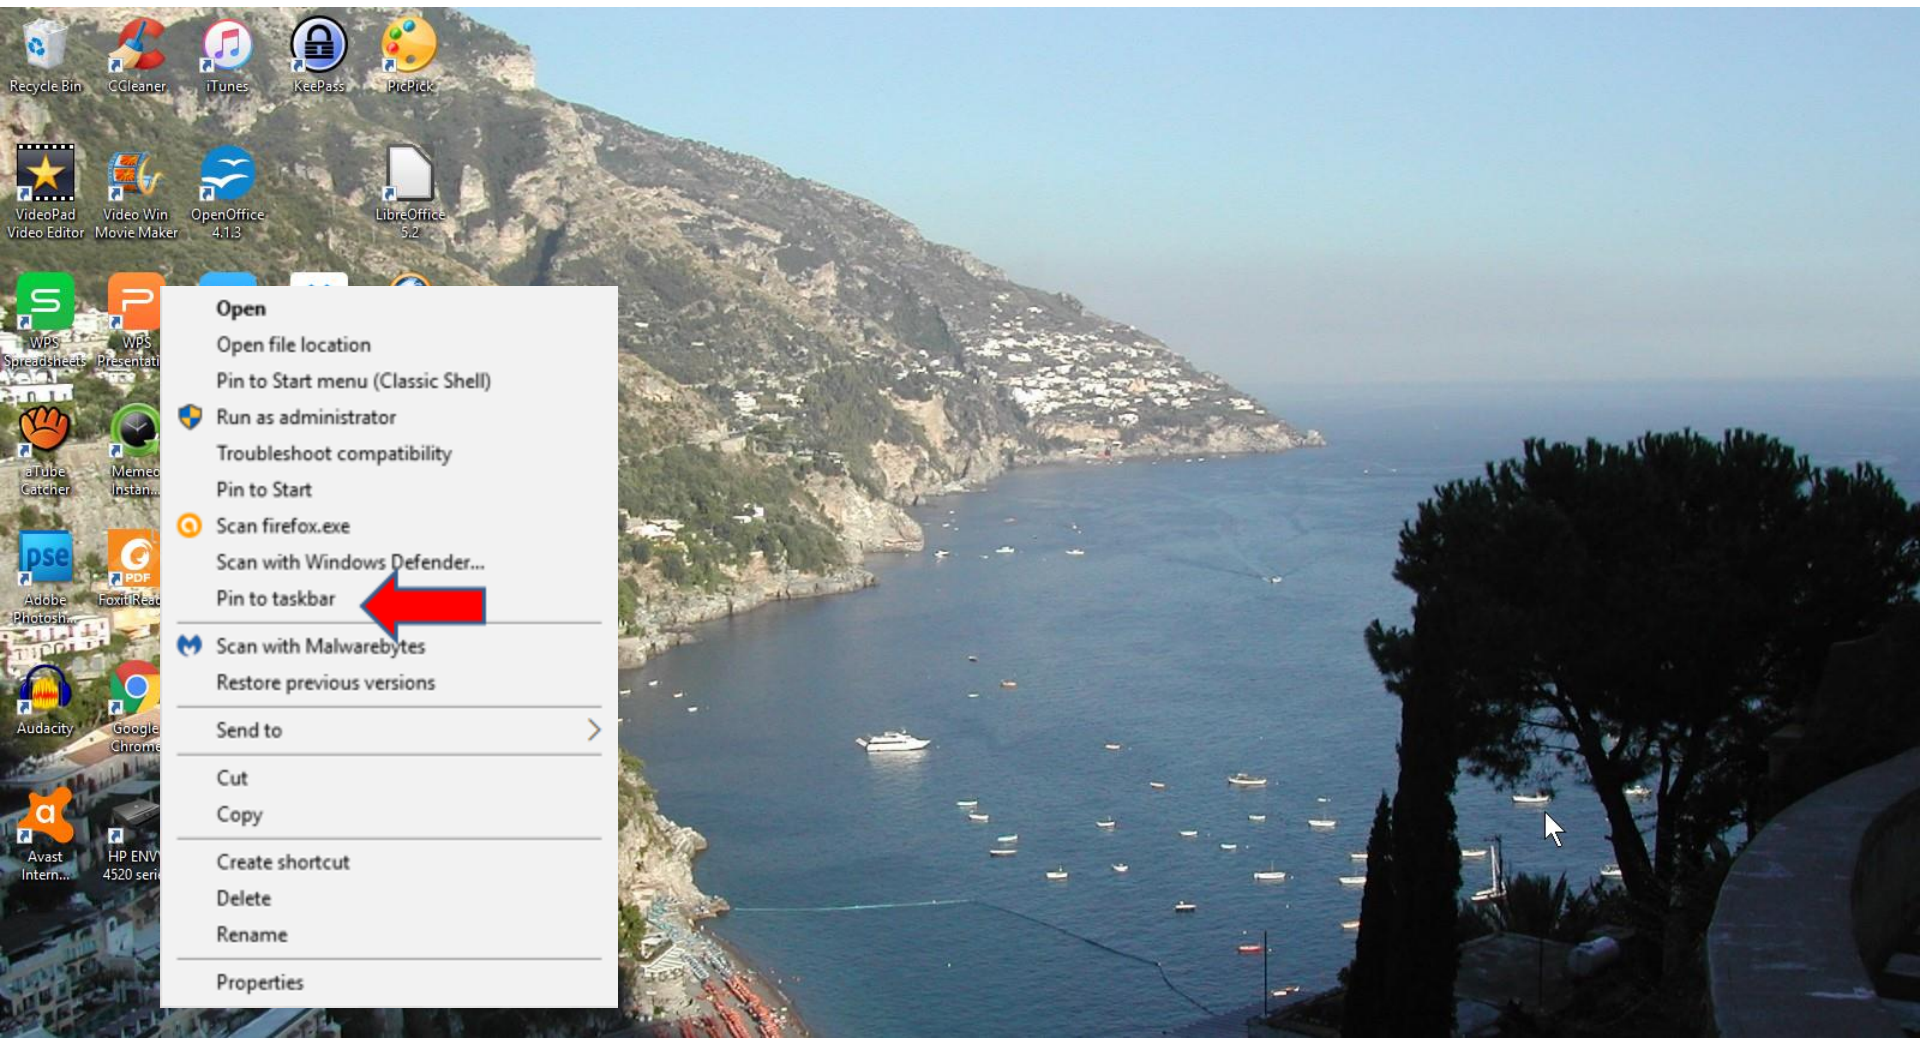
Recycle Bin CCleaner iTunes KeePass PicPick

VideoPad Video Editor Video Win Movie Maker OpenOffice 4.1.3 LibreOffice 5.2

WPS Spreadsheets WPS Presentati

aTube Catcher Memeo Instan...

Adobe Photosh... PDF Foxit Read

Audacity Google Chrome

Avast Intern... HP ENV 4520 seri

Open
Open file location
Pin to Start menu (Classic Shell)
Run as administrator
Troubleshoot compatibility
Pin to Start
Scan firefox.exe
Scan with Windows Defender...
Pin to taskbar

Scan with Malwarebytes
Restore previous versions

Send to

Cut
Copy

Create shortcut
Delete
Rename

Properties